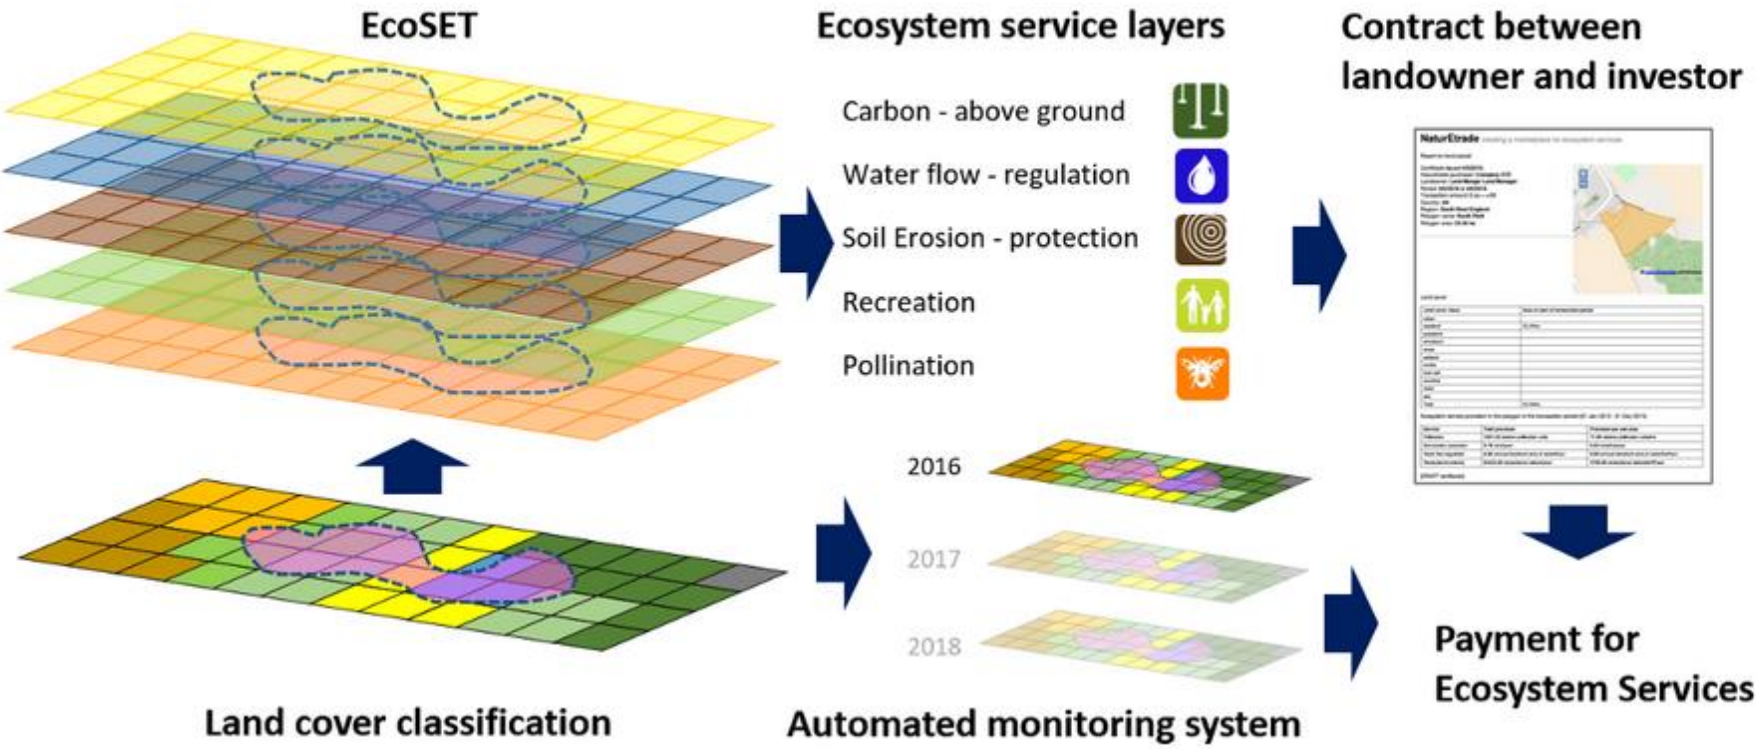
EcoSET

Ecosystem service layers

Contract between landowner and investor

Carbon - above ground

Water flow - regulation

Soil Erosion - protection

Recreation

Pollination

NaturEtrade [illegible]

2016

2017

2018

Land cover classification

Automated monitoring system

Payment for Ecosystem Services